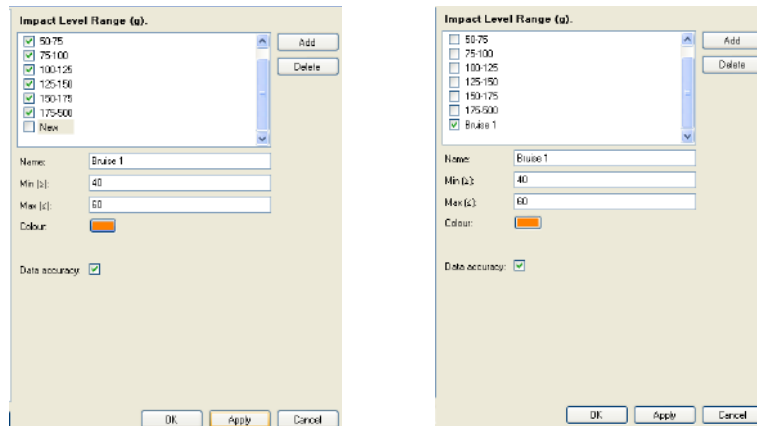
Impact Level Range (g).

50-75
75-100
100-125
125-150
150-175
175-500
New

Add
Delete

Name: Bruise 1
Min (g): 40
Max (g): 60
Colour:

Data accuracy:

OK Apply Cancel

Impact Level Range (g).

50-75
75-100
100-125
125-150
150-175
175-500
Bruise 1

Add
Delete

Name: Bruise 1
Min (g): 40
Max (g): 60
Colour:

Data accuracy:

OK Apply Cancel